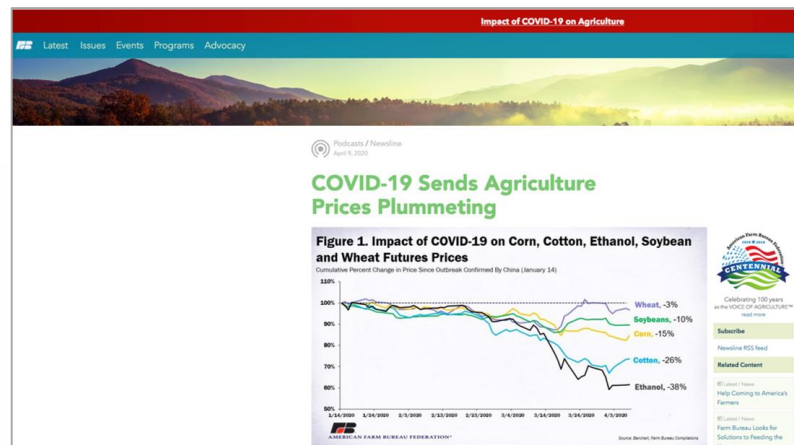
Impact of COVID-19 on Agriculture

Latest Issues Events Programs Advocacy

Podcasts / Newsline
April 9, 2020

COVID-19 Sends Agriculture Prices Plummeting

Figure 1. Impact of COVID-19 on Corn, Cotton, Ethanol, Soybean and Wheat Futures Prices

Cumulative Percent Change in Price Since Outbreak Confirmed By China (January 14)

110%
100%
90%
80%
70%
60%
50%

Wheat, -3%
Soybeans, -10%
Corn, -15%
Cotton, -26%
Ethanol, -38%

1/14/2020 1/24/2020 2/3/2020 2/13/2020 2/23/2020 3/4/2020 3/14/2020 3/24/2020 4/3/2020

AMERICAN FARM BUREAU FEDERATION®

Source: Barchart, Farm Bureau Compilations

American Farm Bureau Federation
1919 2019
CENTENNIAL

Celebrating 100 years as the VOICE OF AGRICULTURE™
read more

Subscribe

Newsline RSS feed

Related Content

Latest / News
Help Coming to America's Farmers

Latest / News
Farm Bureau Looks for Solutions to Feeding the